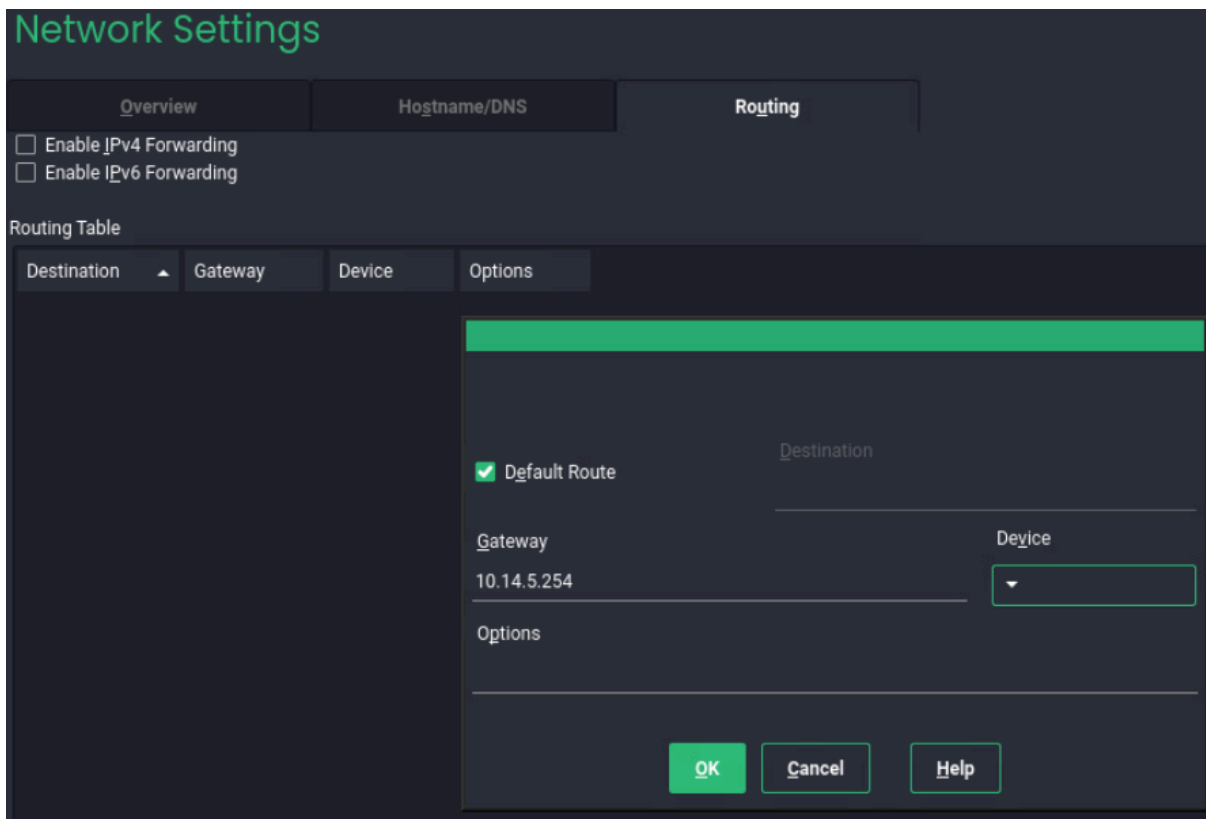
Network Settings

Overview
Hostname/DNS
Routing

Enable IPv4 Forwarding
Enable IPv6 Forwarding

Routing Table

| Destination | Gateway | Device | Options |
|---|---|---|---|

Default Route
Destination
Gateway
10.14.5.254
Device
Options
OK
Cancel
Help